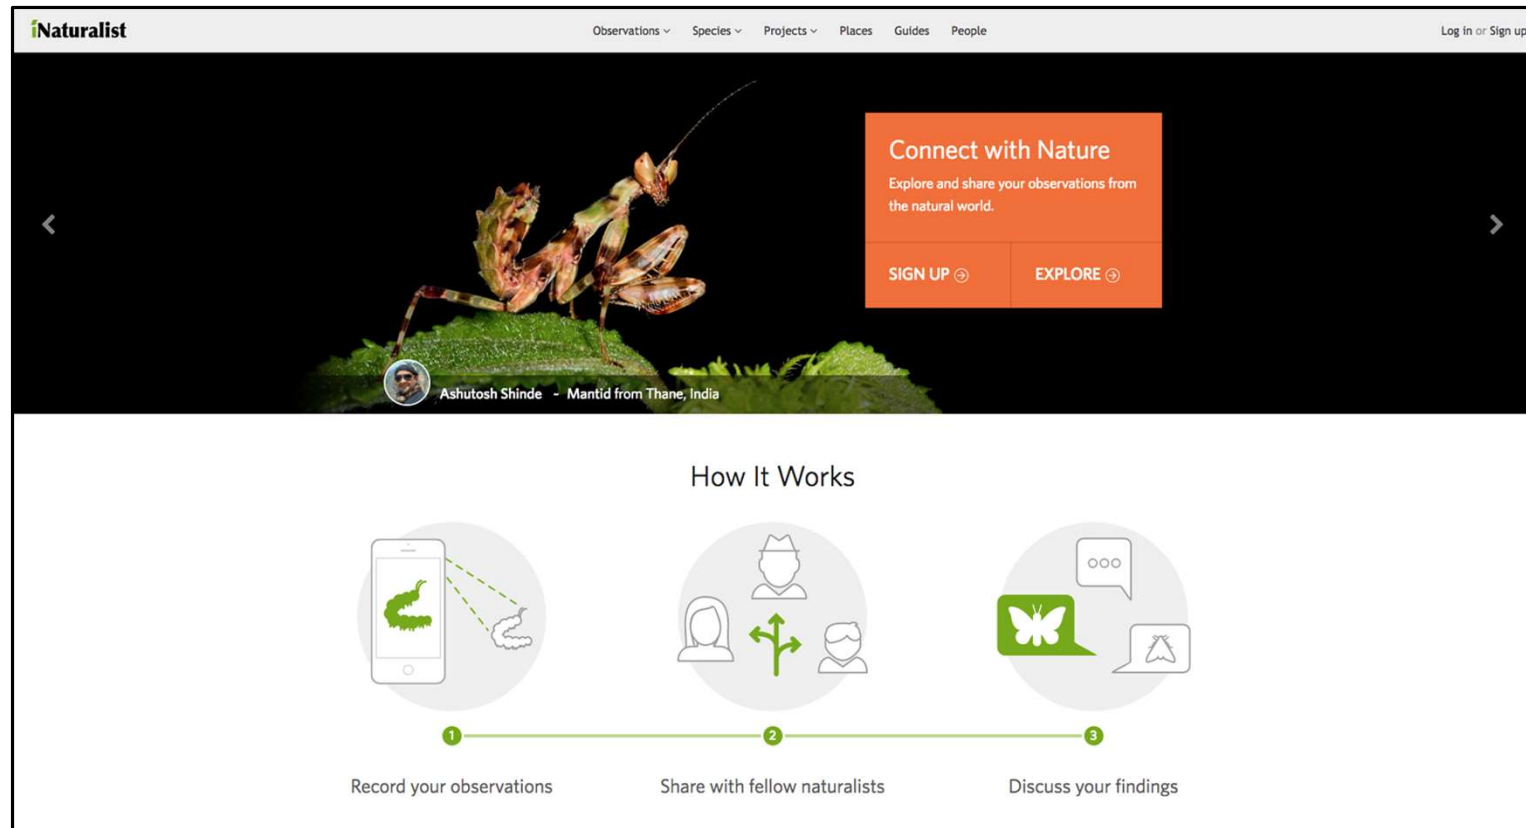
iNaturalist

Observations Species Projects Places Guides People

Log in or Sign up

Connect with Nature

Explore and share your observations from the natural world.

SIGN UP

EXPLORE

Ashutosh Shinde - Mantid from Thane, India

How It Works

1

2

3

Record your observations

Share with fellow naturalists

Discuss your findings